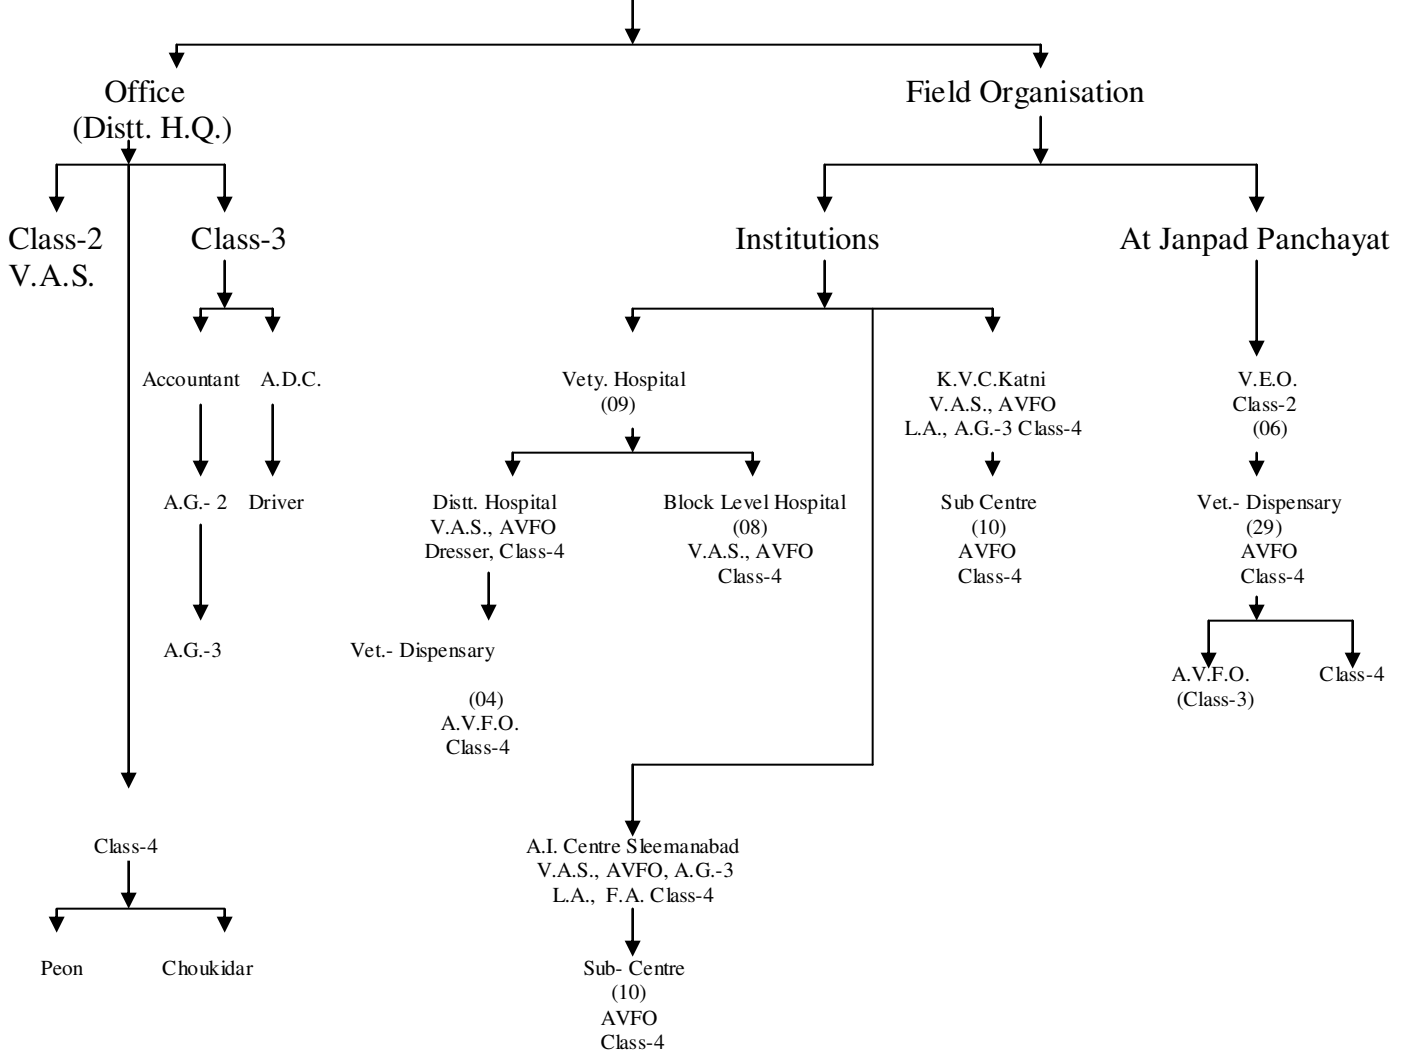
Office
(Distt. H.Q.)

Field Organisation

Class-2
V.A.S.

Class-3

Institutions

At Janpad Panchayat

Accountant

A.D.C.

A.G.- 2

Driver

A.G.-3

Class-4

Peon

Choukidar

Vety. Hospital
(09)

Distt. Hospital
V.A.S., AVFO
Dresser, Class-4

Block Level Hospital
(08)
V.A.S., AVFO
Class-4

Vet.- Dispensary

(04)
A.V.F.O.
Class-4

K.V.C.Katni
V.A.S., AVFO
L.A., A.G.-3 Class-4

Sub Centre
(10)
AVFO
Class-4

A.I. Centre Sleemanabad
V.A.S., AVFO, A.G.-3
L.A., F.A. Class-4

Sub- Centre
(10)
AVFO
Class-4

V.E.O.
Class-2
(06)

Vet.- Dispensary
(29)
AVFO
Class-4

A.V.F.O.
(Class-3)

Class-4